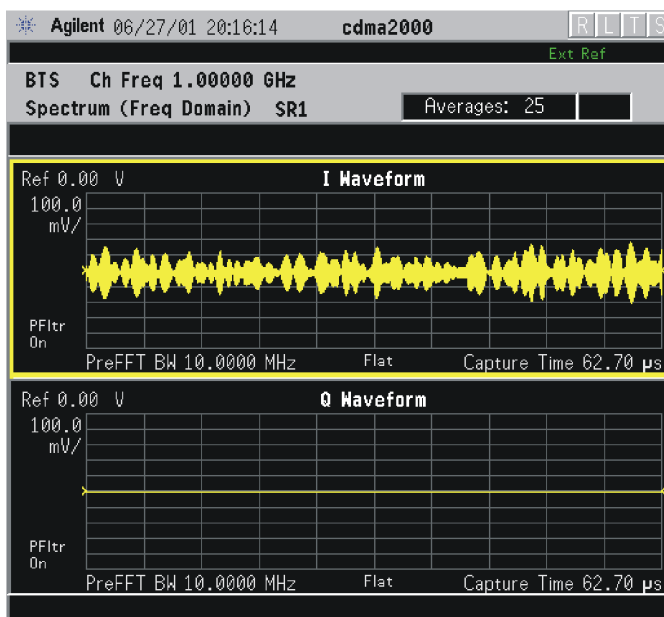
Agilent 06/27/01 20:16:14 cdma2000 R L T S

Ext Ref

BTS Ch Freq 1.00000 GHz

Spectrum (Freq Domain) SR1

Averages: 25

Ref 0.00 V I Waveform

100.0 mV/

PFltr On

PreFFT BW 10.0000 MHz Flat Capture Time 62.70 μs

Ref 0.00 V Q Waveform

100.0 mV/

PFltr On

PreFFT BW 10.0000 MHz Flat Capture Time 62.70 μs